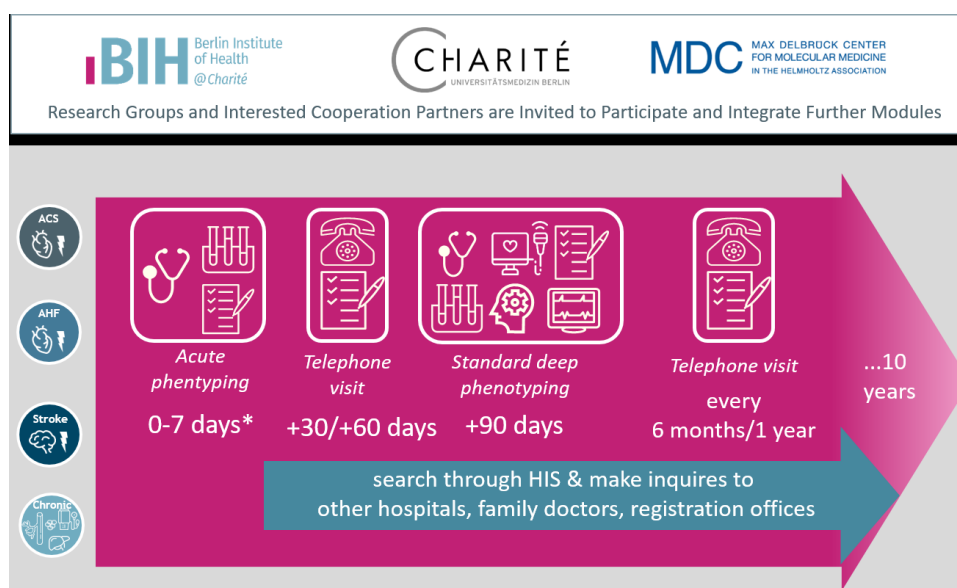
BIH Berlin Institute of Health @Charité

CHARITÉ UNIVERSITÄTSMEDIZIN BERLIN

MDC MAX DELBRÜCK CENTER FOR MOLECULAR MEDICINE IN THE HELMHOLTZ ASSOCIATION

Research Groups and Interested Cooperation Partners are Invited to Participate and Integrate Further Modules

ACS

AHF

Stroke

Chronic

Acute phentyping
0-7 days*

Telephone visit
+30/+60 days

Standard deep phenotyping
+90 days

Telephone visit
every 6 months/1 year

...10 years

search through HIS & make inquires to other hospitals, family doctors, registration offices